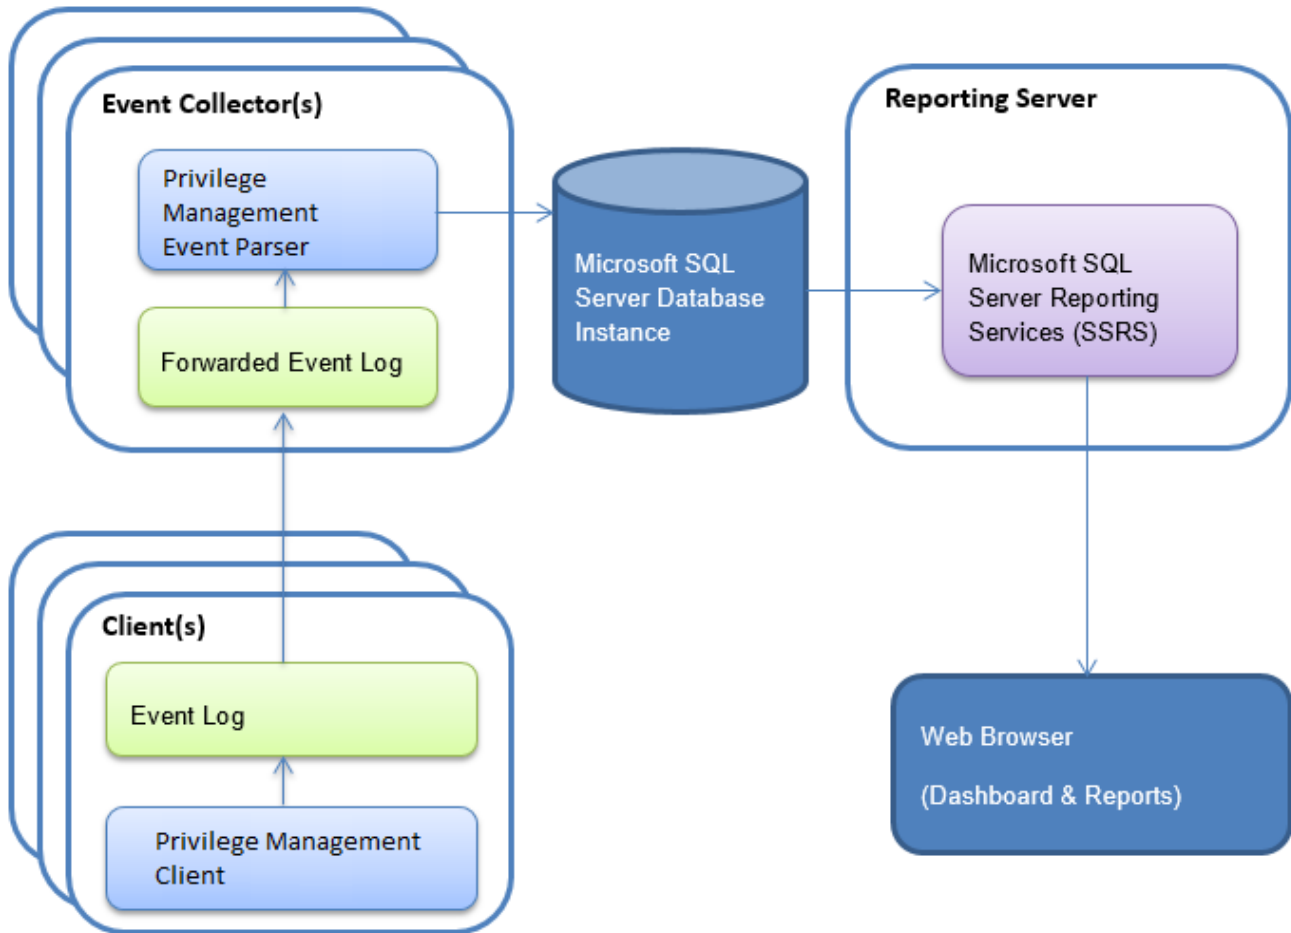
Event Collector(s)

Privilege Management Event Parser

Forwarded Event Log

Microsoft SQL Server Database Instance

Reporting Server

Microsoft SQL Server Reporting Services (SSRS)

Client(s)

Event Log

Privilege Management Client

Web Browser

(Dashboard & Reports)